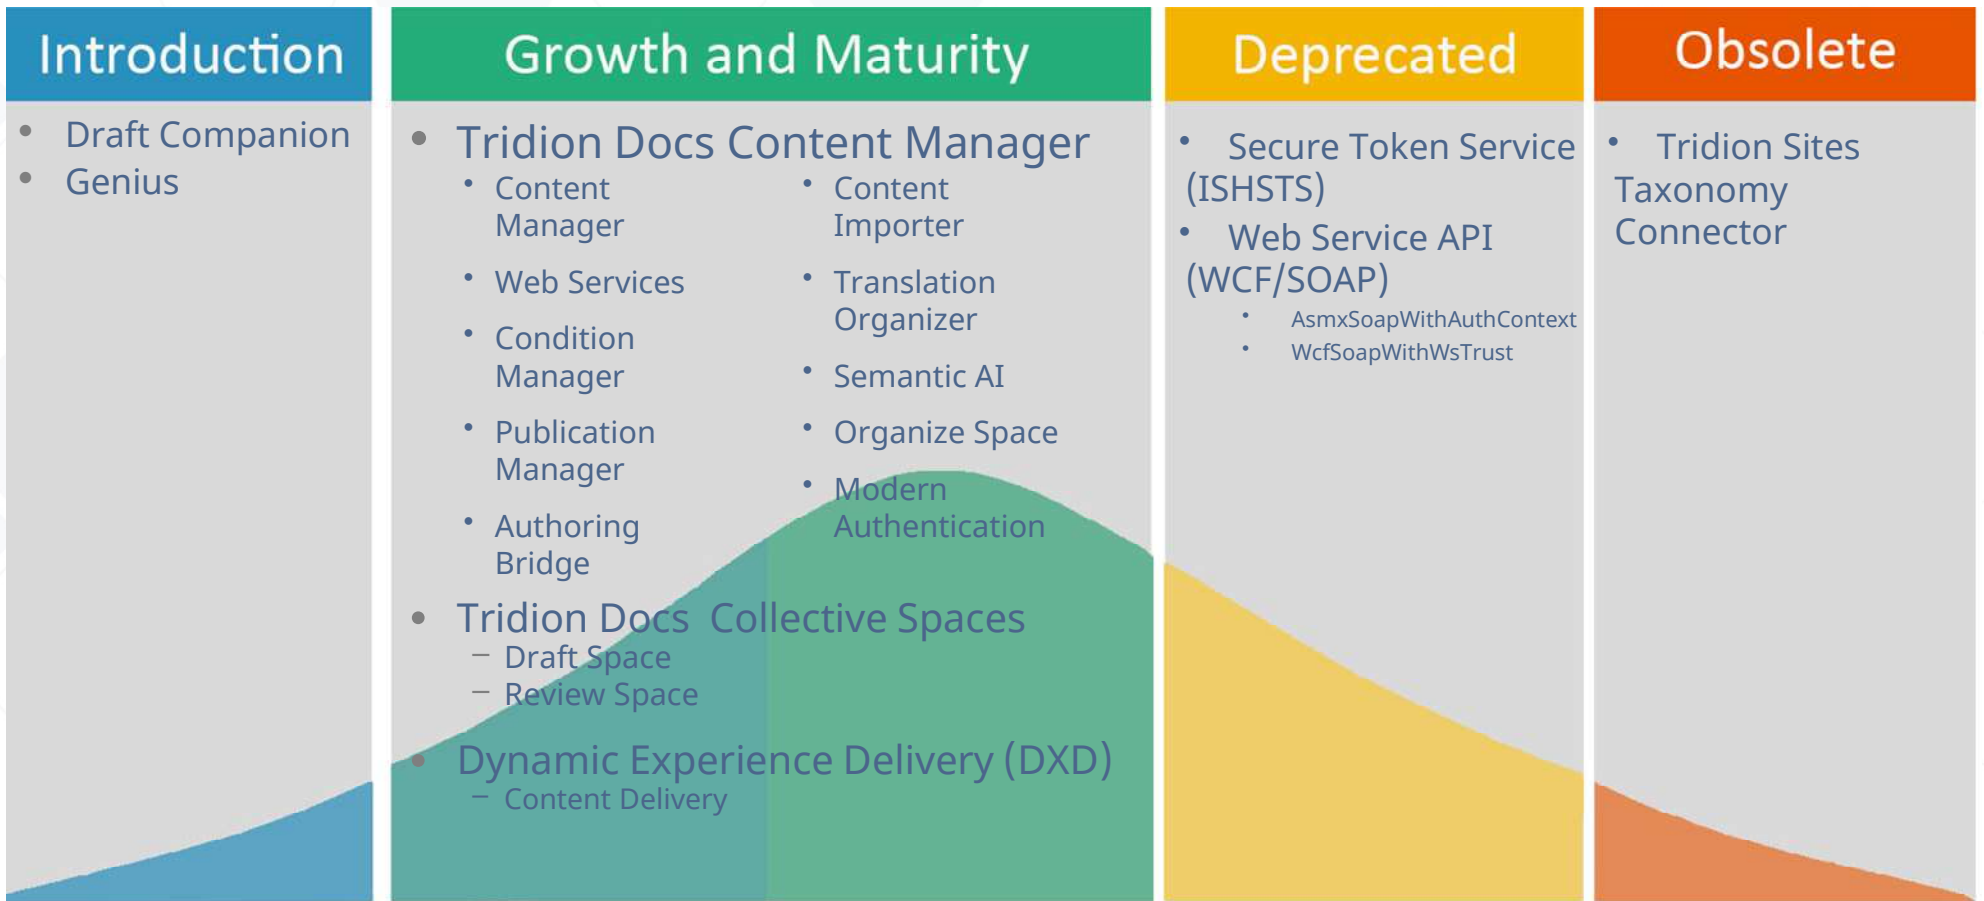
Introduction

- Draft Companion
- Genius

Growth and Maturity

- Tridion Docs Content Manager
  - Content Manager
  - Web Services
  - Condition Manager
  - Publication Manager
  - Authoring Bridge
  - Content Importer
  - Translation Organizer
  - Semantic AI
  - Organize Space
  - Modern Authentication
- Tridion Docs Collective Spaces
  – Draft Space
  – Review Space
- Dynamic Experience Delivery (DXD)
  – Content Delivery

Deprecated

- Secure Token Service (ISHSTS)
- Web Service API (WCF/SOAP)
  - AsmxSoapWithAuthContext
  - WcfSoapWithWsTrust

Obsolete

- Tridion Sites Taxonomy Connector